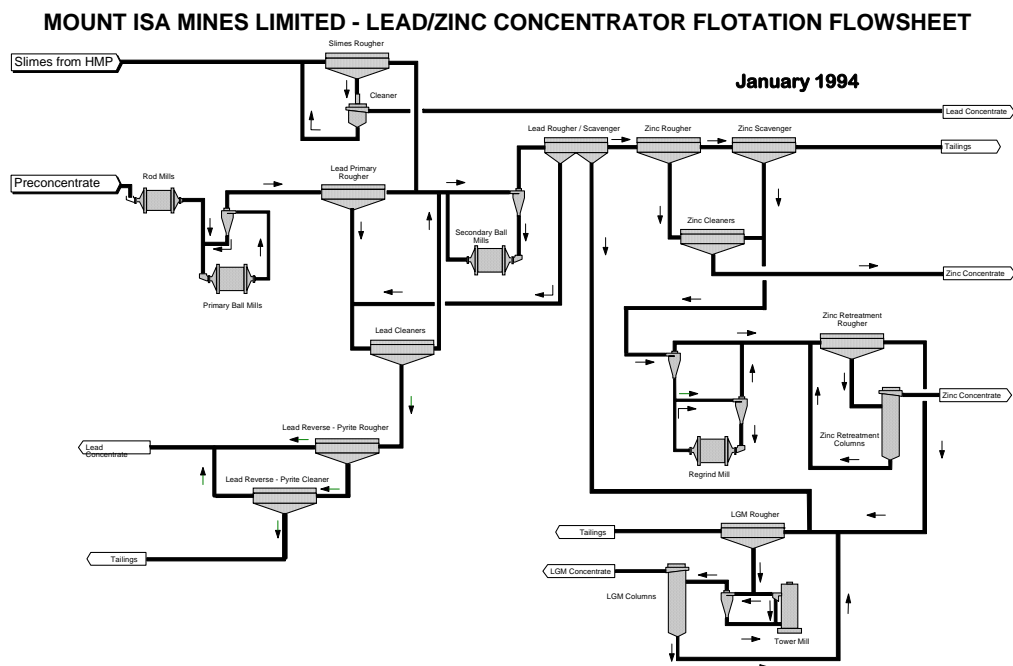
MOUNT ISA MINES LIMITED - LEAD/ZINC CONCENTRATOR FLOTATION FLOWSHEET

Slimes from HMP

Slimes Rougher

Cleaner

January 1994

Lead Concentrate

Lead Rougher / Scavenger

Zinc Rougher

Zinc Scavenger

Tailings

Preconcentrate

Rod Mills

Lead Primary Rougher

Secondary Ball Mills

Zinc Cleaners

Primary Ball Mills

Zinc Concentrate

Lead Cleaners

Zinc Retreatment Rougher

Zinc Concentrate

Zinc Retreatment Columns

Lead Concentrate

Lead Reverse - Pyrite Rougher

Lead Reverse - Pyrite Cleaner

Regrind Mill

Tailings

LGM Rougher

Tailings

LGM Concentrate

LGM Columns

Tower Mill